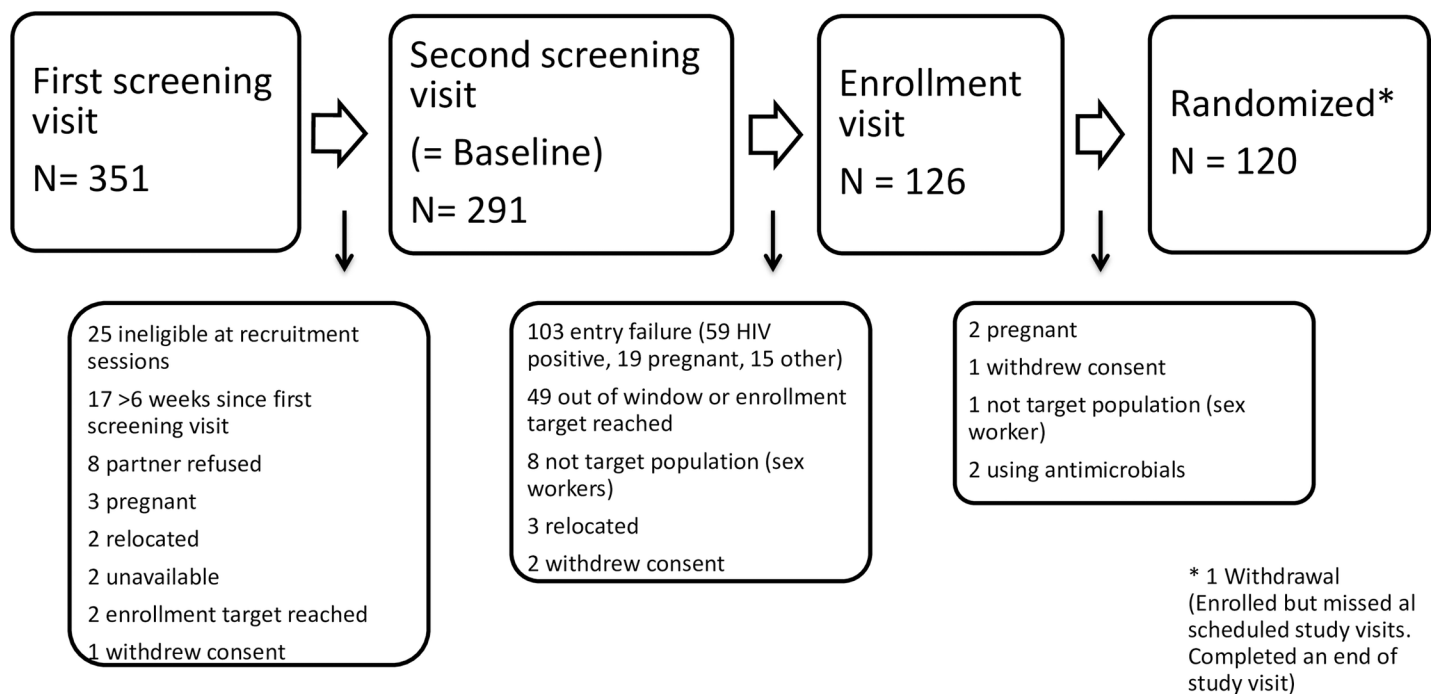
First screening visit
N= 351

Second screening visit
(= Baseline)
N= 291

Enrollment visit
N = 126

Randomized*
N = 120

25 ineligible at recruitment sessions
17 >6 weeks since first screening visit
8 partner refused
3 pregnant
2 relocated
2 unavailable
2 enrollment target reached
1 withdrew consent

103 entry failure (59 HIV positive, 19 pregnant, 15 other)
49 out of window or enrollment target reached
8 not target population (sex workers)
3 relocated
2 withdrew consent

2 pregnant
1 withdrew consent
1 not target population (sex worker)
2 using antimicrobials

* 1 Withdrawal (Enrolled but missed al scheduled study visits. Completed an end of study visit)